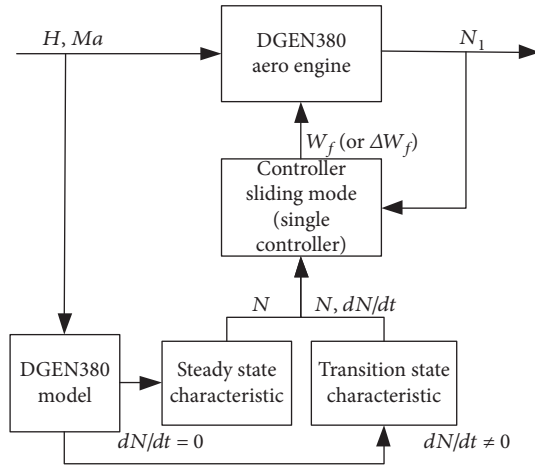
$H$, $Ma$

DGEN380 aero engine

$N_1$

$W_f$ (or $\Delta W_f$)

Controller sliding mode (single controller)

$N$

$N$, $dN/dt$

DGEN380 model

Steady state characteristic

Transition state characteristic

$dN/dt = 0$

$dN/dt \neq 0$